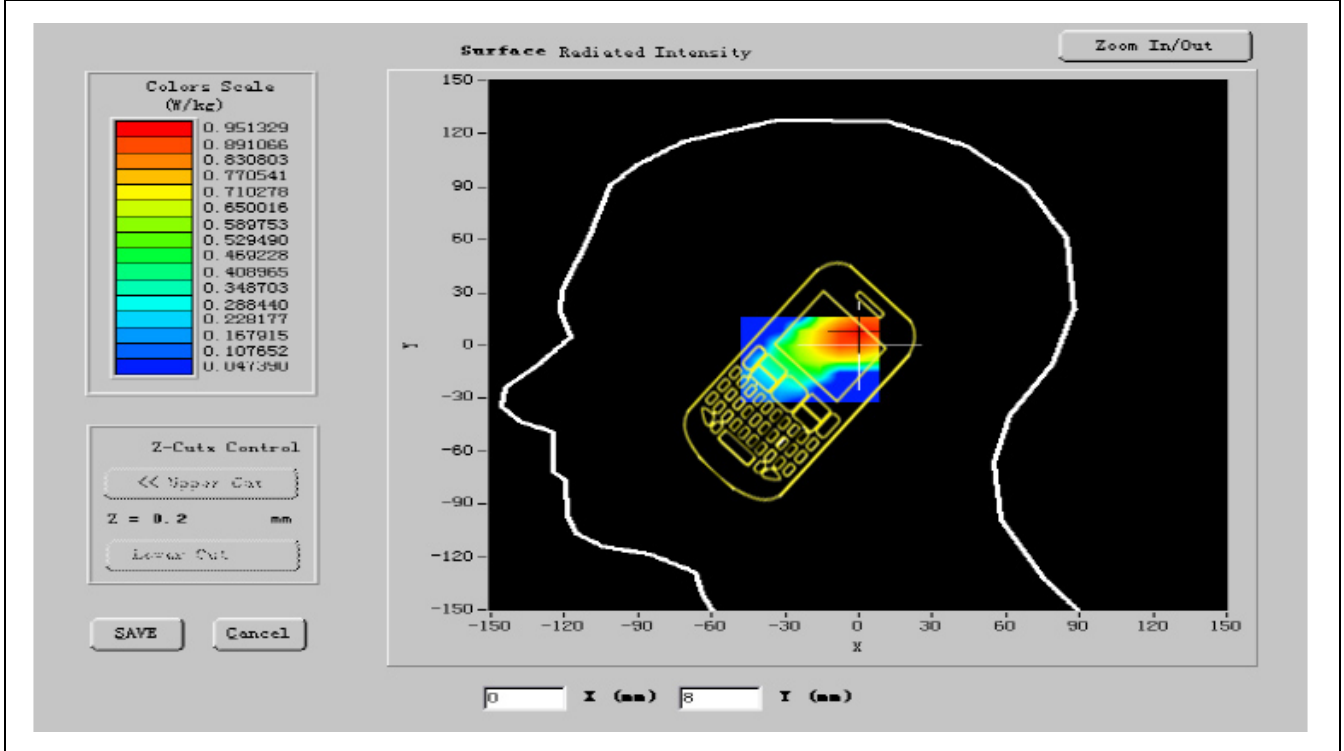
Surface Radiated Intensity

Zoom In/Out

Colors Scale
(W/kg)

0.951329
0.891066
0.830803
0.770541
0.710278
0.650016
0.589753
0.529490
0.469228
0.408965
0.348703
0.288440
0.228177
0.167915
0.107652
0.047390

Z-Cuts Control

<< Upper Cut

Z = 0.2 mm

Lower Cut

SAVE

Cancel

150
120
90
60
30
0
−30
−60
−90
−120
−150

Y

−150 −120 −90 −60 −30 0 30 60 90 120 150

X

0 X (mm) 8 Y (mm)